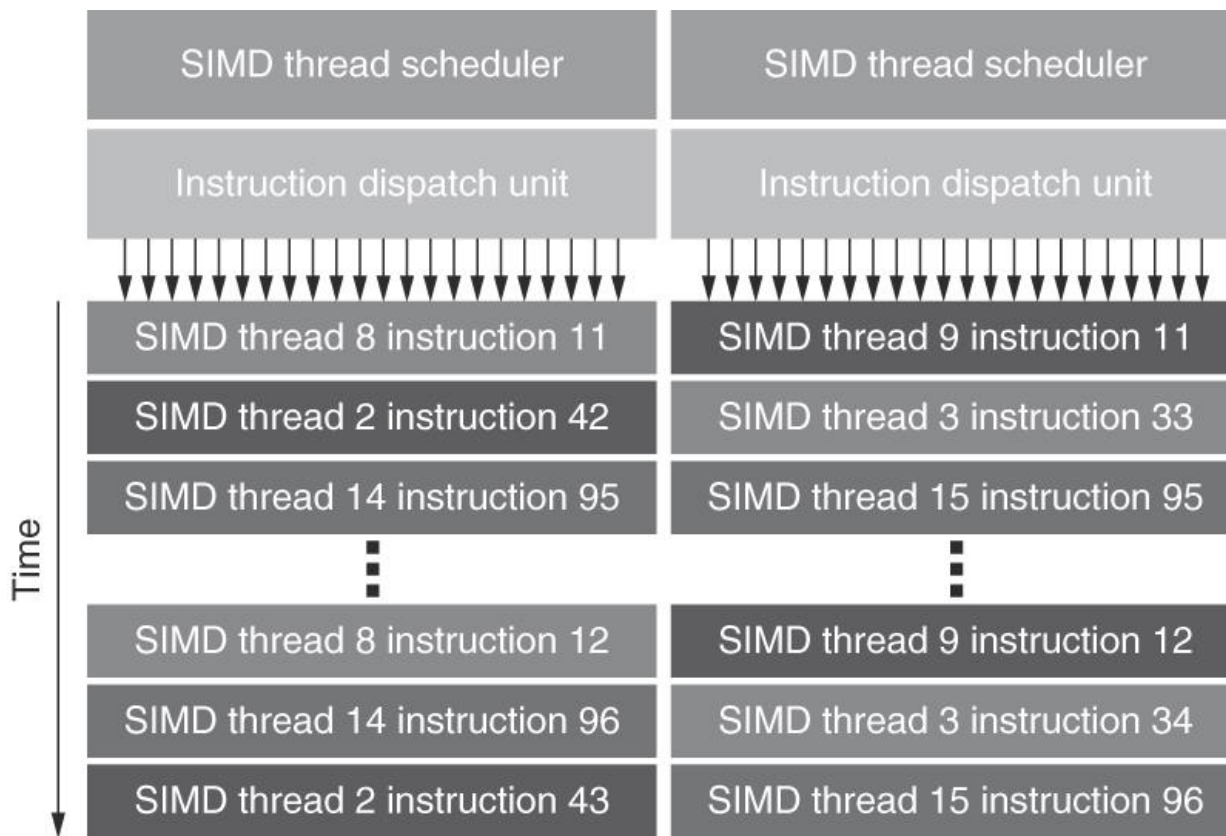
SIMD thread scheduler

Instruction dispatch unit

SIMD thread 8 instruction 11

SIMD thread 2 instruction 42

SIMD thread 14 instruction 95

SIMD thread 8 instruction 12

SIMD thread 14 instruction 96

SIMD thread 2 instruction 43

SIMD thread scheduler

Instruction dispatch unit

SIMD thread 9 instruction 11

SIMD thread 3 instruction 33

SIMD thread 15 instruction 95

SIMD thread 9 instruction 12

SIMD thread 3 instruction 34

SIMD thread 15 instruction 96

Time